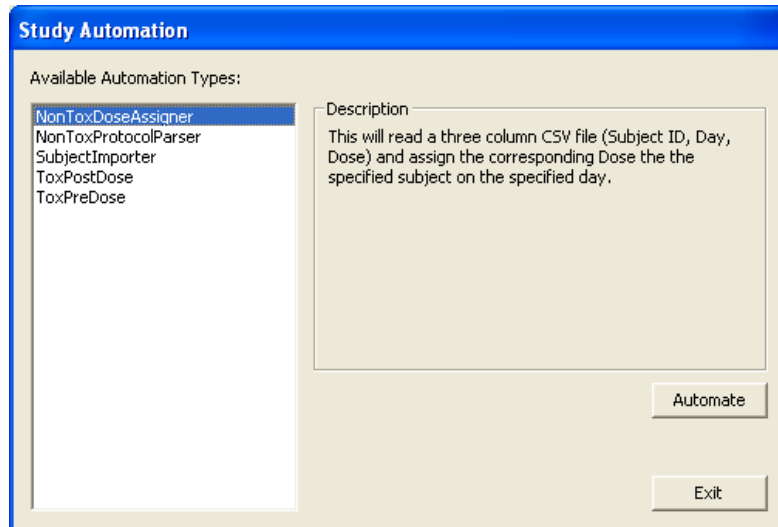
Study Automation

Available Automation Types:

NonToxDoseAssigner
NonToxProtocolParser
SubjectImporter
ToxPostDose
ToxPreDose

Description

This will read a three column CSV file (Subject ID, Day, Dose) and assign the corresponding Dose the the specified subject on the specified day.

Automate

Exit